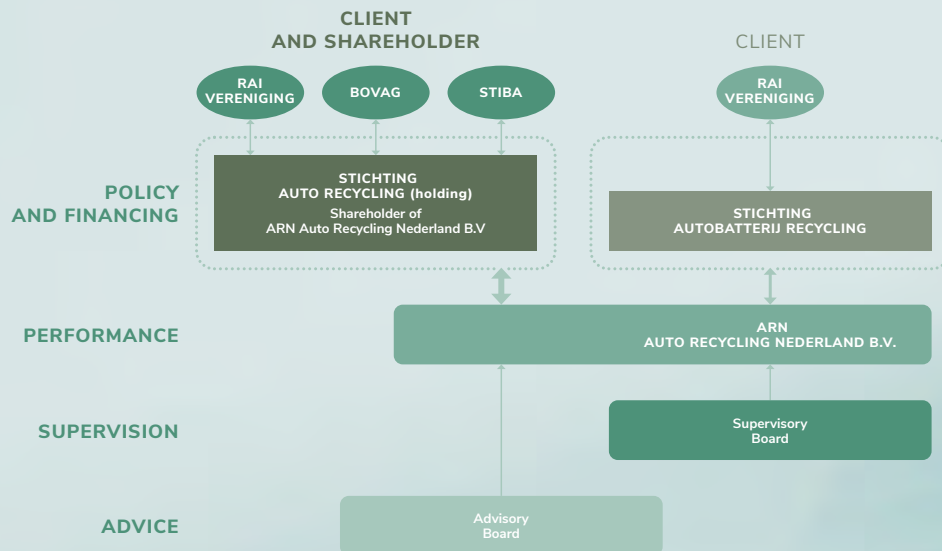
CLIENT
AND SHAREHOLDER

CLIENT

RAI VERENIGING

BOVAG

STIBA

RAI VERENIGING

POLICY
AND FINANCING

STICHTING
AUTO RECYCLING (holding)
Shareholder of
ARN Auto Recycling Nederland B.V

STICHTING
AUTOBATTERIJ RECYCLING

PERFORMANCE

ARN
AUTO RECYCLING NEDERLAND B.V.

SUPERVISION

Supervisory
Board

ADVICE

Advisory
Board